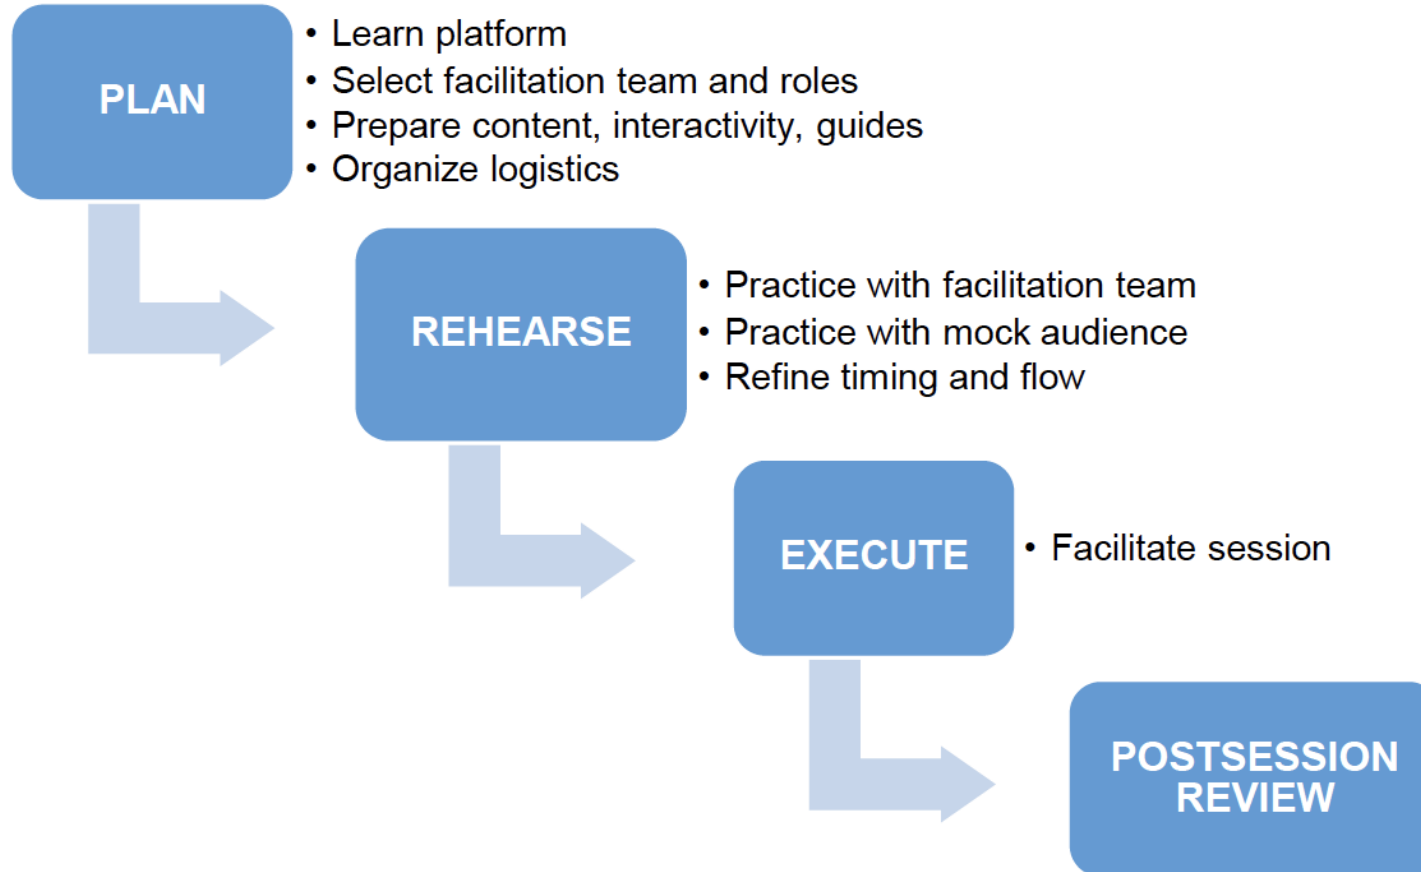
PLAN

• Learn platform
• Select facilitation team and roles
• Prepare content, interactivity, guides
• Organize logistics

REHEARSE

• Practice with facilitation team
• Practice with mock audience
• Refine timing and flow

EXECUTE

• Facilitate session

POSTSESSION REVIEW